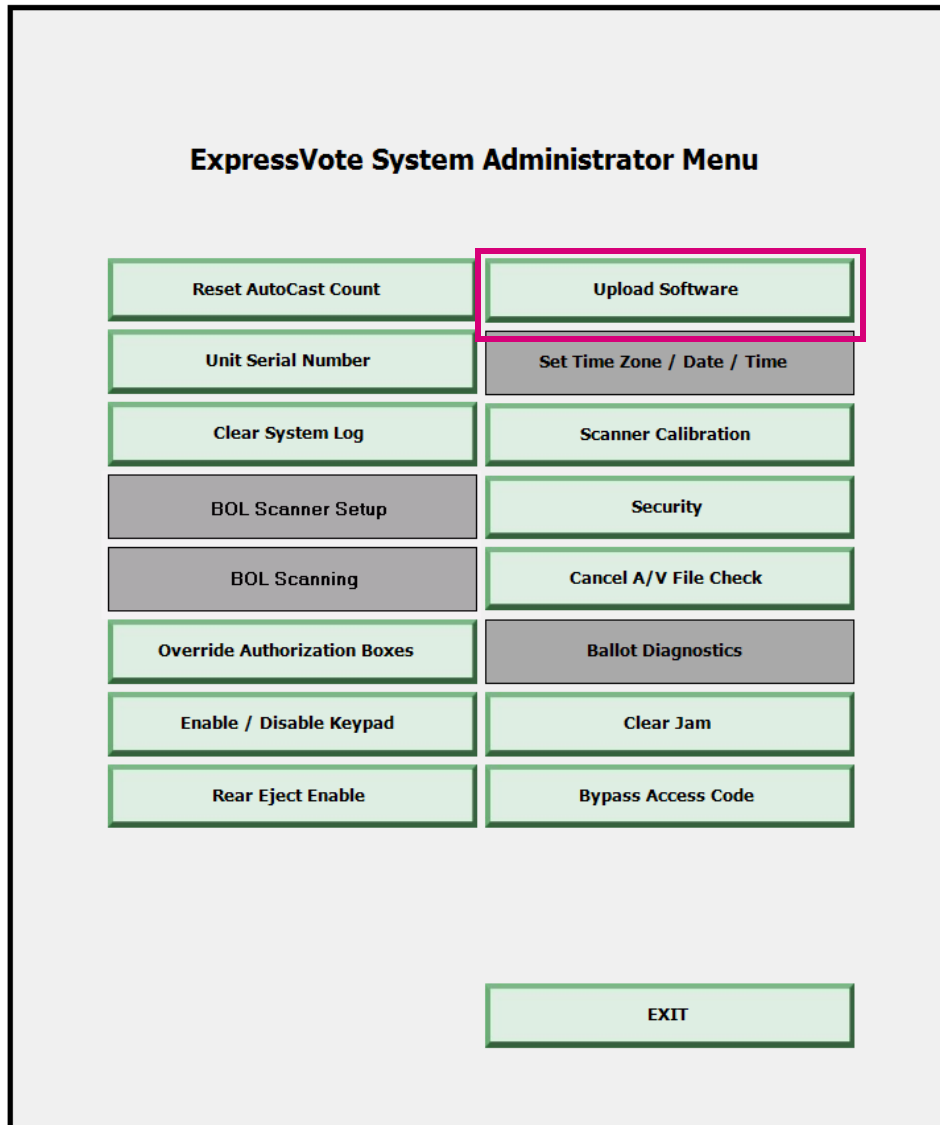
ExpressVote System Administrator Menu

Reset AutoCast Count

Upload Software

Unit Serial Number

Set Time Zone / Date / Time

Clear System Log

Scanner Calibration

BOL Scanner Setup

Security

BOL Scanning

Cancel A/V File Check

Override Authorization Boxes

Ballot Diagnostics

Enable / Disable Keypad

Clear Jam

Rear Eject Enable

Bypass Access Code

EXIT